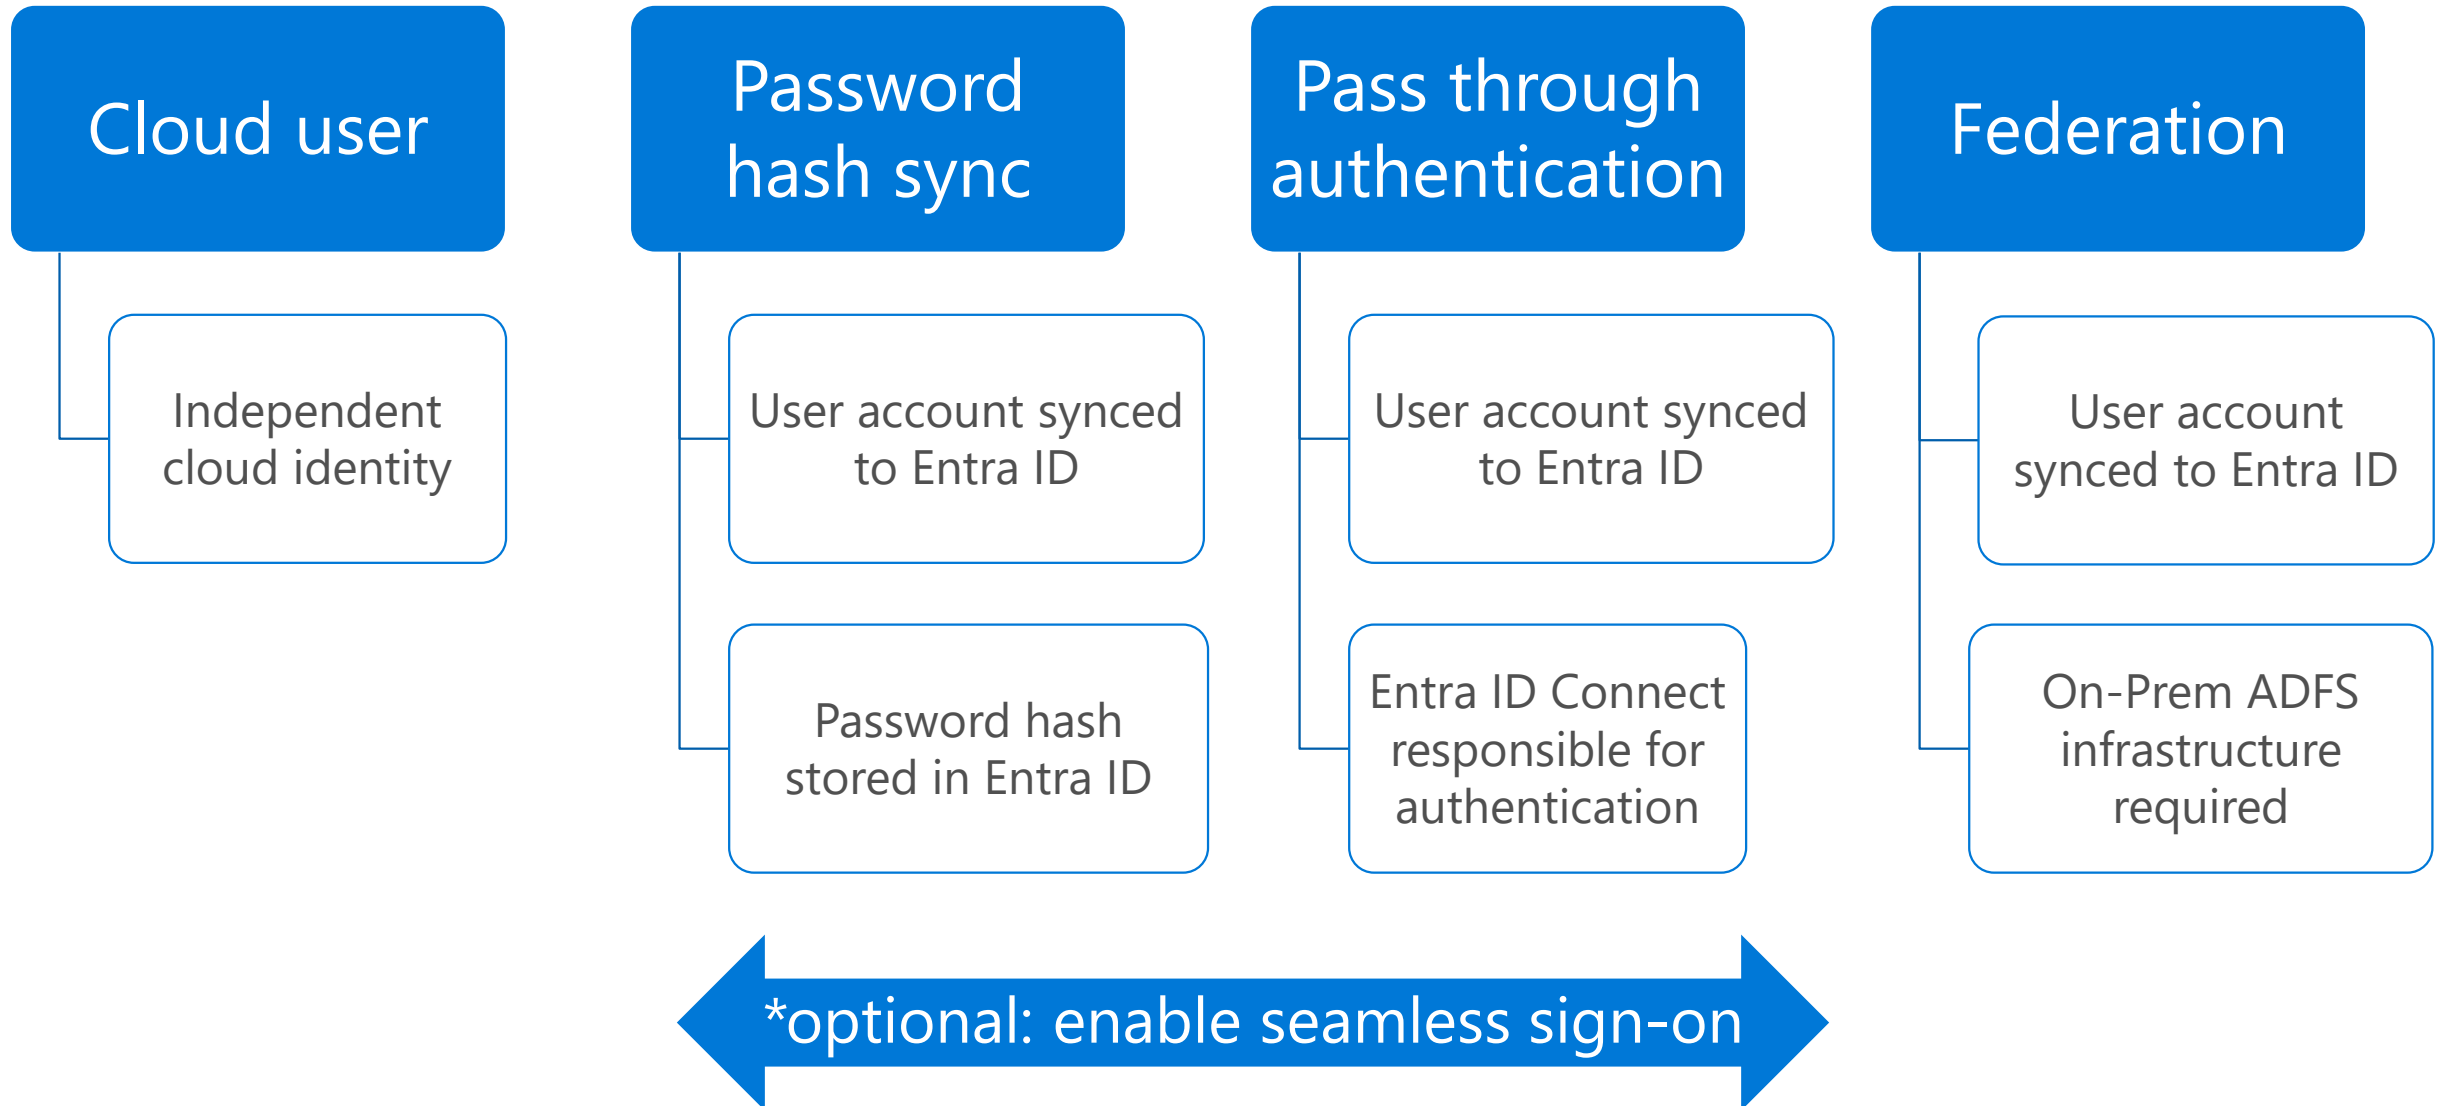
Cloud user

Independent cloud identity

Password hash sync

User account synced to Entra ID

Password hash stored in Entra ID

Pass through authentication

User account synced to Entra ID

Entra ID Connect responsible for authentication

Federation

User account synced to Entra ID

On-Prem ADFS infrastructure required

*optional: enable seamless sign-on